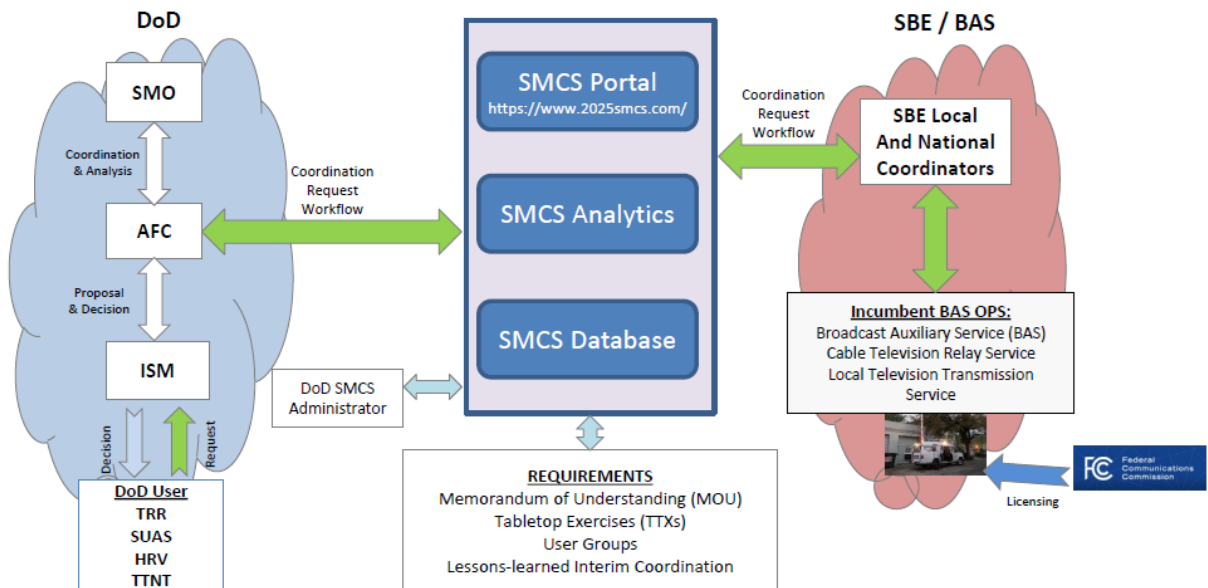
DoD

SMO

Coordination & Analysis

AFC

Proposal & Decision

ISM

Decision

Request

DoD User
TRR
SUAS
HRV
TTNT

Coordination Request Workflow

DoD SMCS Administrator

SMCS Portal
https://www.2025smcs.com/

SMCS Analytics

SMCS Database

REQUIREMENTS
Memorandum of Understanding (MOU)
Tabletop Exercises (TTXs)
User Groups
Lessons-learned Interim Coordination

SBE / BAS

Coordination Request Workflow

SBE Local And National Coordinators

Incumbent BAS OPS:
Broadcast Auxiliary Service (BAS)
Cable Television Relay Service
Local Television Transmission Service

FCC Federal Communications Commission

Licensing